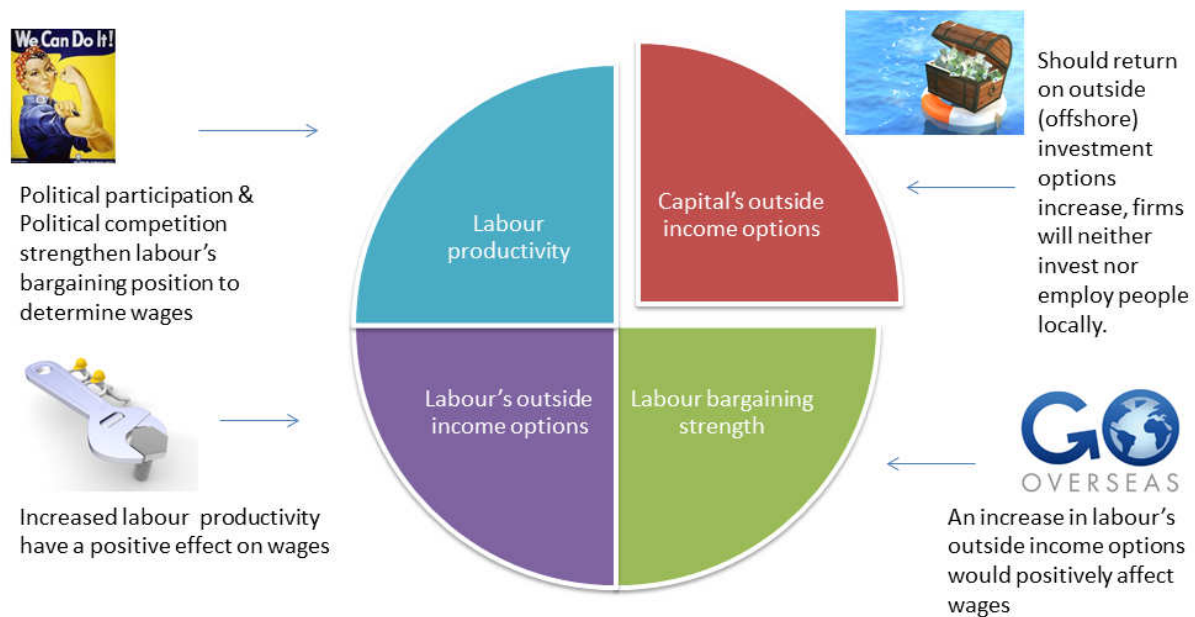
We Can Do It!

Political participation & Political competition strengthen labour's bargaining position to determine wages

Labour productivity

Capital's outside income options

Should return on outside (offshore) investment options increase, firms will neither invest nor employ people locally.

Labour's outside income options

Labour bargaining strength

GO OVERSEAS

Increased labour productivity have a positive effect on wages

An increase in labour's outside income options would positively affect wages